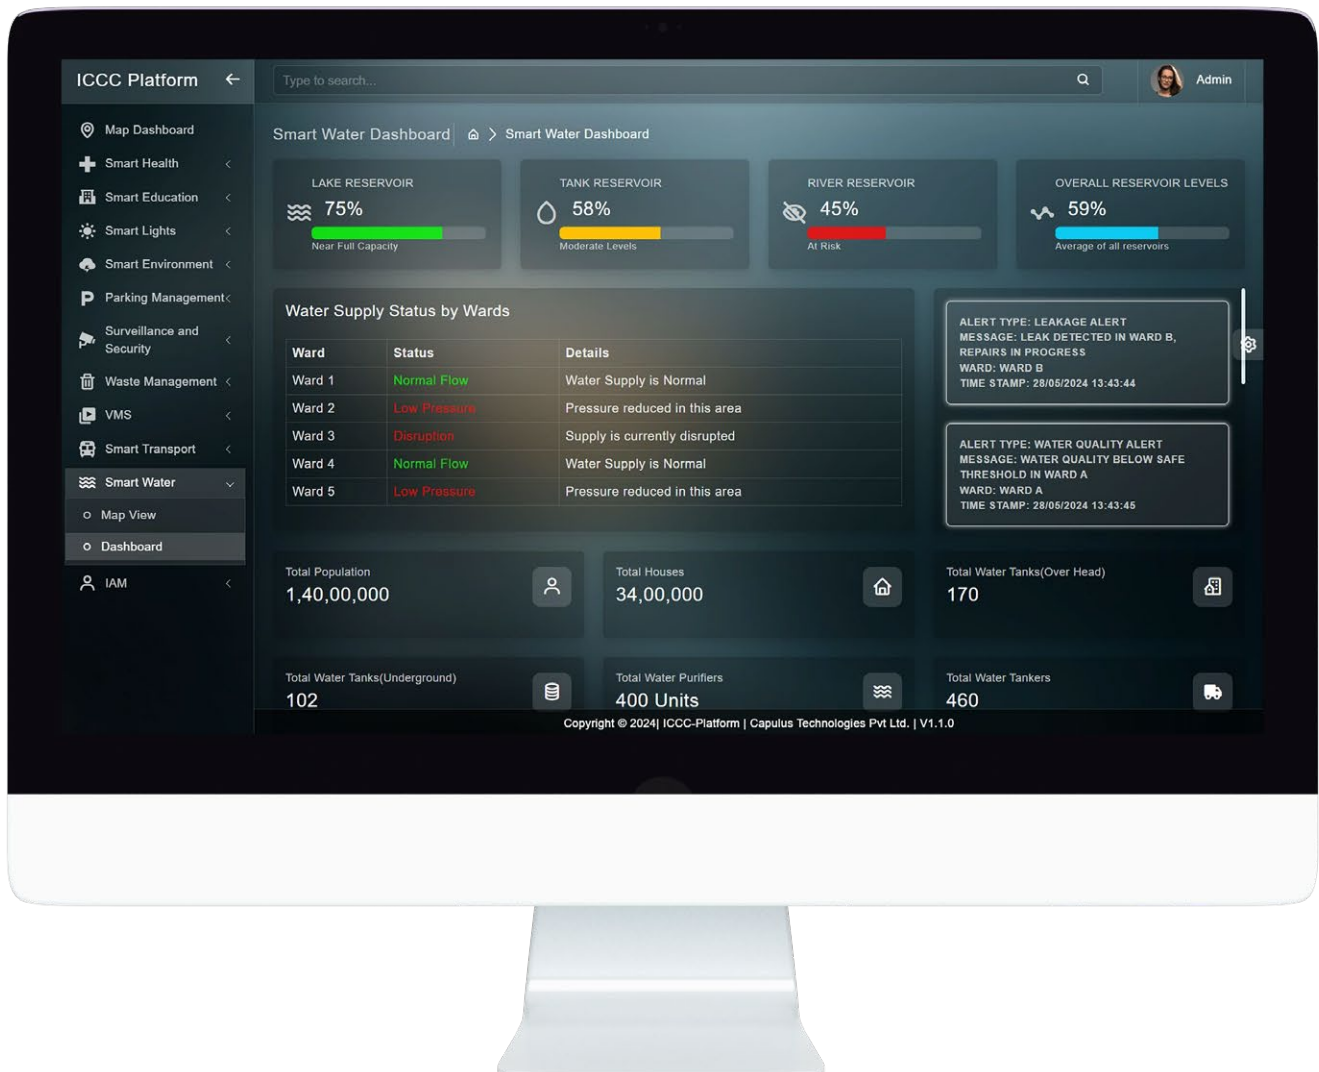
ICCC Platform

Type to search...

Admin

Map Dashboard
Smart Health
Smart Education
Smart Lights
Smart Environment
Parking Management
Surveillance and Security
Waste Management
VMS
Smart Transport
Smart Water
Map View
Dashboard
IAM

Smart Water Dashboard | Smart Water Dashboard

LAKE RESERVOIR
75%
Near Full Capacity

TANK RESERVOIR
58%
Moderate Levels

RIVER RESERVOIR
45%
At Risk

OVERALL RESERVOIR LEVELS
59%
Average of all reservoirs

Water Supply Status by Wards

| Ward | Status | Details |
|---|---|---|
| Ward 1 | Normal Flow | Water Supply is Normal |
| Ward 2 | Low Pressure | Pressure reduced in this area |
| Ward 3 | Disruption | Supply is currently disrupted |
| Ward 4 | Normal Flow | Water Supply is Normal |
| Ward 5 | Low Pressure | Pressure reduced in this area |

ALERT TYPE: LEAKAGE ALERT
MESSAGE: LEAK DETECTED IN WARD B, REPAIRS IN PROGRESS
WARD: WARD B
TIME STAMP: 28/05/2024 13:43:44

ALERT TYPE: WATER QUALITY ALERT
MESSAGE: WATER QUALITY BELOW SAFE THRESHOLD IN WARD A
WARD: WARD A
TIME STAMP: 28/05/2024 13:43:45

Total Population
1,40,00,000

Total Houses
34,00,000

Total Water Tanks(Over Head)
170

Total Water Tanks(Underground)
102

Total Water Purifiers
400 Units

Total Water Tankers
460

Copyright © 2024| ICCC-Platform | Capulus Technologies Pvt Ltd. | V1.1.0